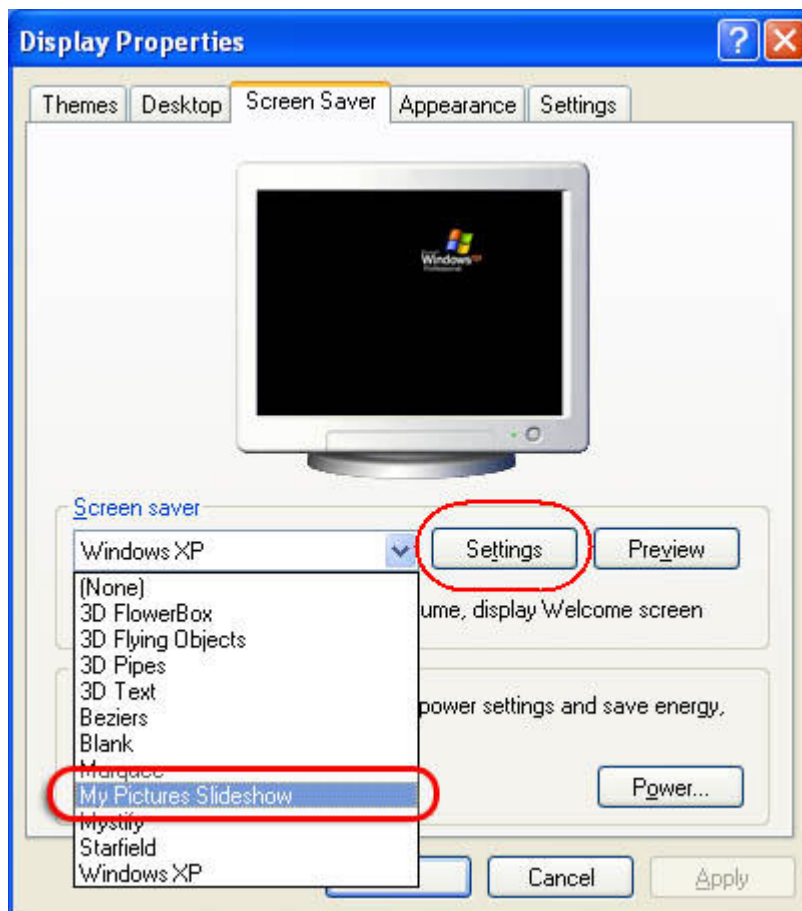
Display Properties

Themes | Desktop | Screen Saver | Appearance | Settings

Windows XP Professional

Screen saver

Windows XP

Settings

Preview

(None)
3D FlowerBox
3D Flying Objects
3D Pipes
3D Text
Beziers
Blank
Marquee
My Pictures Slideshow
Mystify
Starfield
Windows XP

ume, display Welcome screen

power settings and save energy,

Power...

Cancel

Apply